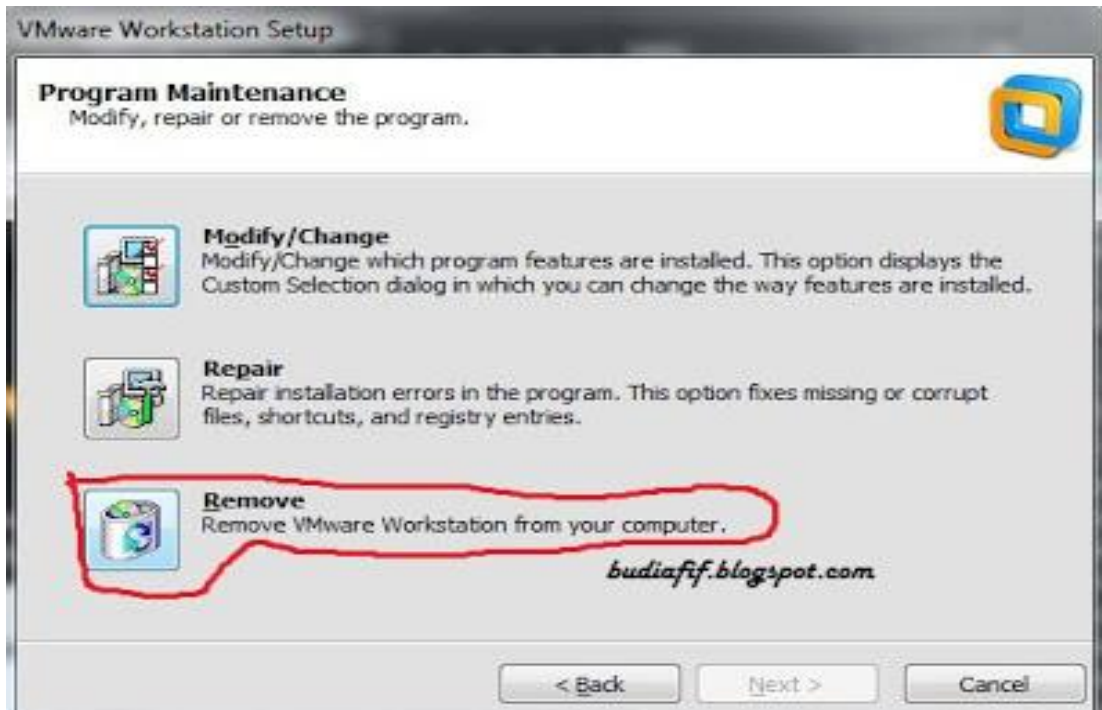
VMware Workstation Setup

Program Maintenance
Modify, repair or remove the program.

Modify/Change
Modify/Change which program features are installed. This option displays the Custom Selection dialog in which you can change the way features are installed.

Repair
Repair installation errors in the program. This option fixes missing or corrupt files, shortcuts, and registry entries.

Remove
Remove VMware Workstation from your computer.

budiafif.blogspot.com

< Back

Next >

Cancel